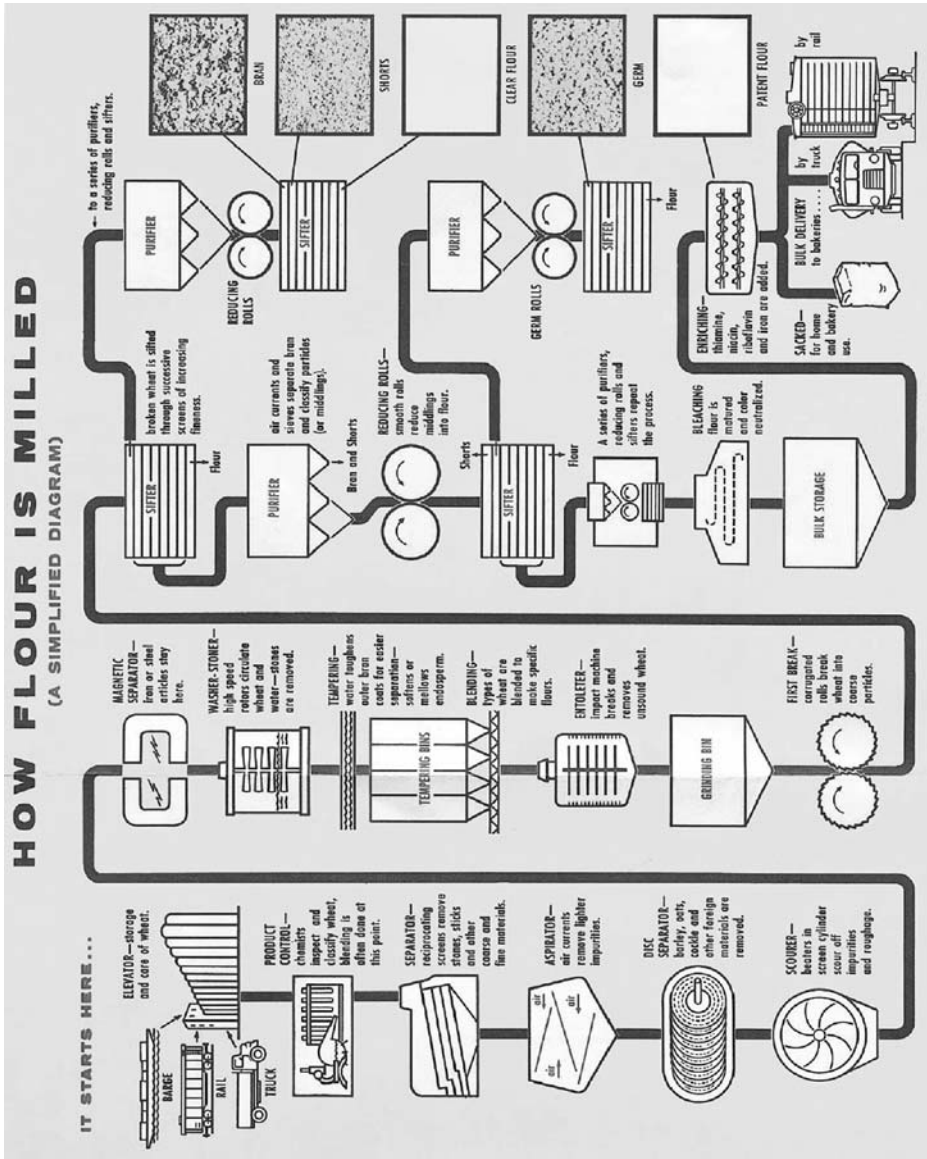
HOW FLOUR IS MILLED
(A SIMPLIFIED DIAGRAM)

IT STARTS HERE...

BARGE
RAIL
TRUCK

ELEVATOR—storage and care of wheat.

PRODUCT CONTROL—chemists inspect and classify wheat, blending is often done at this point.

SEPARATOR—reciprocating screens remove stones, sticks and other coarse and fine materials.

ASPIRATOR—air currents remove lighter impurities.

air
air

DISC SEPARATOR—barley, oats, cockle and other foreign materials are removed.

SCOURER—beaters in screen cylinder scour off impurities and roughage.

MAGNETIC SEPARATOR—iron or steel articles stay here.

WASHER-STONER—high speed rotors circulate wheat and water—stones are removed.

TEMPERING—water toughens outer bran coats for easier separation—softens or mellows endosperm.

TEMPERING BINS

BLENDING—types of wheat are blended to make specific flours.

ENTOLETER—impact machine breaks and removes unsound wheat.

GRINDING BIN

FIRST BREAK—corrugated rolls break wheat into coarse particles.

SIFTER
Flour
broken wheat is sifted through successive screens of increasing fineness.

PURIFIER
air currents and sieves separate bran and classify particles (or middlings).
Bran and Shorts

REDUCING ROLLS—smooth rolls reduce middlings into flour.

Shorts
SIFTER
Flour

A series of purifiers, reducing rolls and sifters repeat the process.

BLEACHING flour is matured and color neutralized.

BULK STORAGE

PURIFIER
REDUCING ROLLS
SIFTER
← to a series of purifiers, reducing rolls and sifters.

BRAN
SHORTS
CLEAR FLOUR

PURIFIER
GERM ROLLS
SIFTER
Flour

GERM
PATENT FLOUR

ENRICHING—thiamine, niacin, riboflavin and iron are added.

SACKED—for home and bakery use.

BULK DELIVERY to bakeries . . . .
by truck
by rail